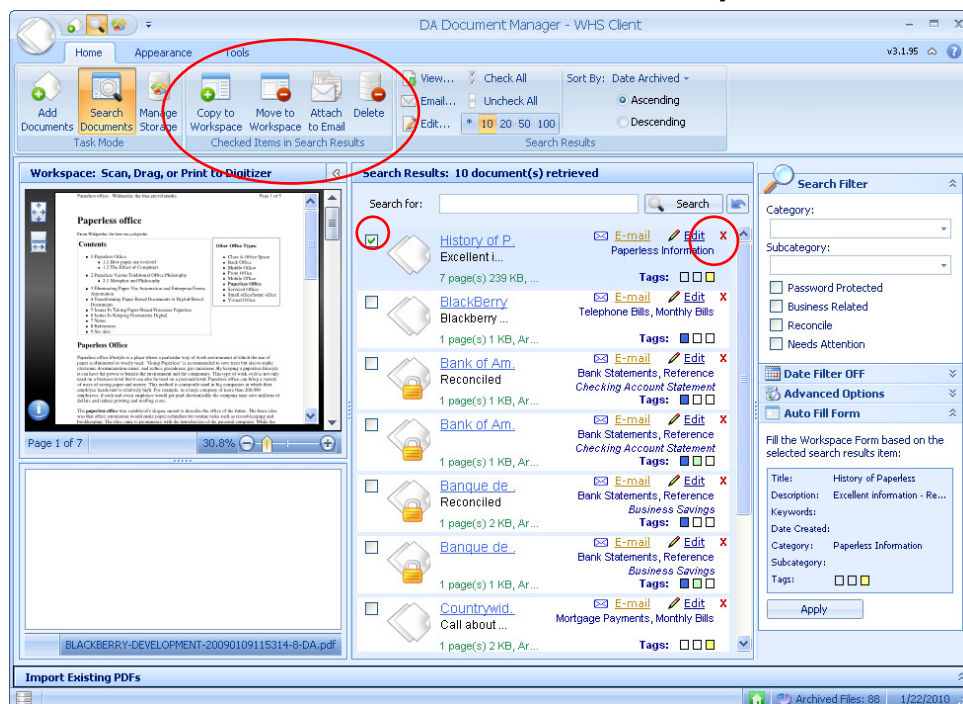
DA Document Manager - WHS Client

Home Appearance Tools

v3.1.95

Add Documents
Search Documents
Manage Storage
Task Mode

Copy to Workspace
Move to Workspace
Attach to Email
Delete
Checked Items in Search Results

View...
Email...
Edit...
Check All
Uncheck All
* 10 20 50 100
Sort By: Date Archived
Ascending
Descending
Search Results

Workspace: Scan, Drag, or Print to Digitizer

Paperless office

Contents

Other Office Types

Paperless Office

Page 1 of 7
30.8%

BLACKBERRY-DEVELOPMENT-20090109115314-8-DA.pdf

Search Results: 10 document(s) retrieved

Search for:
Search

History of P.
Excellent i...
7 page(s) 239 KB, ...
E-mail
Edit
X
Paperless Information
Tags:

BlackBerry
Blackberry ...
1 page(s) 1 KB, Ar...
E-mail
Edit
X
Telephone Bills, Monthly Bills
Tags:

Bank of Am.
Reconciled
1 page(s) 1 KB, Ar...
E-mail
Edit
X
Bank Statements, Reference
Checking Account Statement
Tags:

Bank of Am.
1 page(s) 1 KB, Ar...
E-mail
Edit
X
Bank Statements, Reference
Checking Account Statement
Tags:

Banque de .
Reconciled
1 page(s) 2 KB, Ar...
E-mail
Edit
X
Bank Statements, Reference
Business Savings
Tags:

Banque de .
1 page(s) 1 KB, Ar...
E-mail
Edit
X
Bank Statements, Reference
Business Savings
Tags:

Countrywid.
Call about ...
1 page(s) 1 KB, Ar...
E-mail
Edit
X
Mortgage Payments, Monthly Bills
Tags:

Search Filter
Category:
Subcategory:
Password Protected
Business Related
Reconcile
Needs Attention

Date Filter OFF
Advanced Options
Auto Fill Form

Fill the Workspace Form based on the selected search results item:

Title: History of Paperless
Description: Excellent information - Re...
Keywords:
Date Created:
Category: Paperless Information
Subcategory:
Tags:

Apply

Import Existing PDFs

Archived Files: 88 1/22/2010